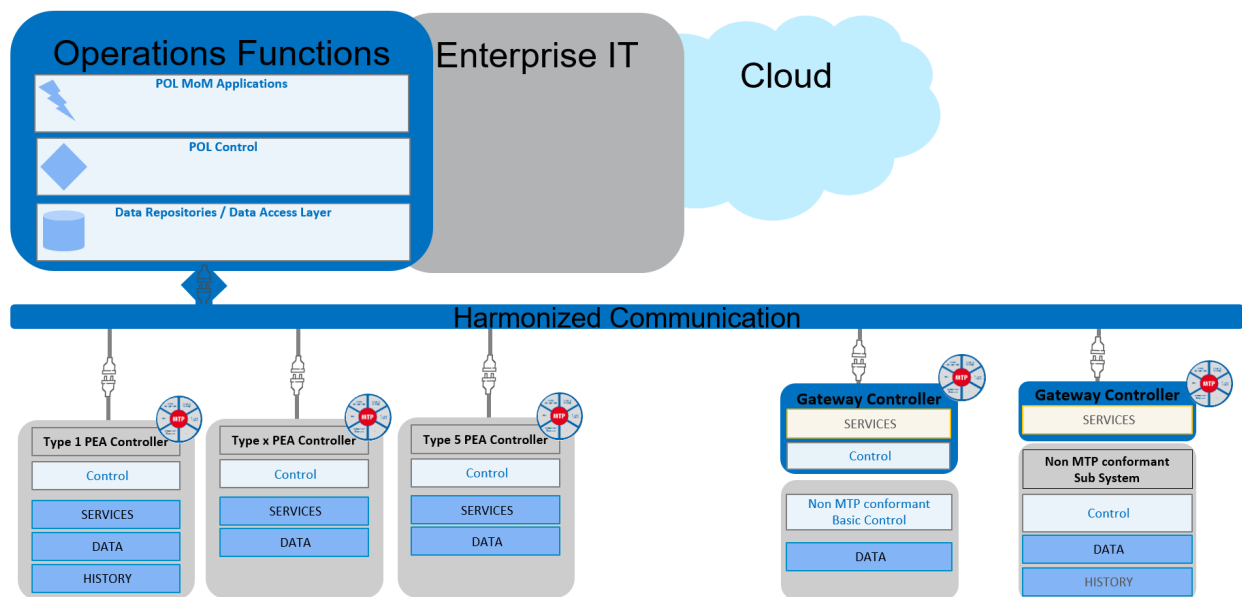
Operations Functions

POL MoM Applications

POL Control

Data Repositories / Data Access Layer

Enterprise IT

Cloud

Harmonized Communication

MTP

Type 1 PEA Controller

Control

SERVICES

DATA

HISTORY

MTP

Type x PEA Controller

Control

SERVICES

DATA

MTP

Type 5 PEA Controller

Control

SERVICES

DATA

MTP

Gateway Controller

SERVICES

Control

Non MTP conformant Basic Control

DATA

MTP

Gateway Controller

SERVICES

Non MTP conformant Sub System

Control

DATA

HISTORY